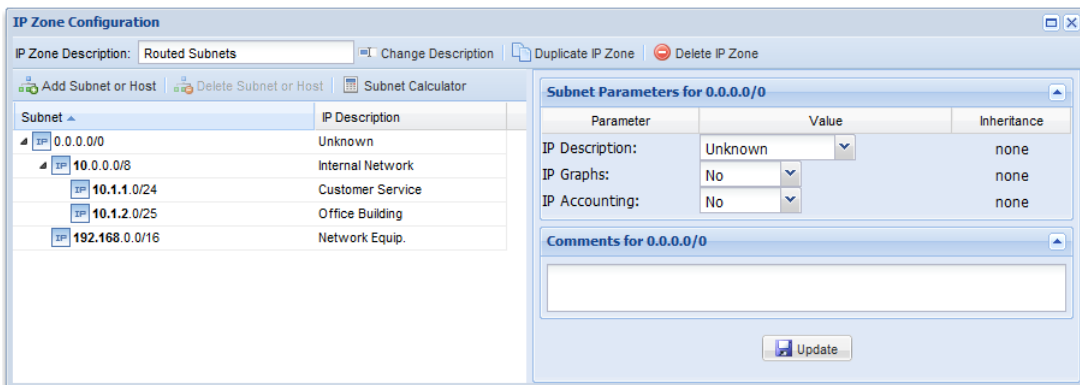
IP Zone Configuration

IP Zone Description: Routed Subnets
Change Description
Duplicate IP Zone
Delete IP Zone

Add Subnet or Host
Delete Subnet or Host
Subnet Calculator

| Subnet | IP Description |
|---|---|
| IP 0.0.0.0/0 | Unknown |
| IP 10.0.0.0/8 | Internal Network |
| IP 10.1.1.0/24 | Customer Service |
| IP 10.1.2.0/25 | Office Building |
| IP 192.168.0.0/16 | Network Equip. |

Subnet Parameters for 0.0.0.0/0

| Parameter | Value | Inheritance |
|---|---|---|
| IP Description: | Unknown | none |
| IP Graphs: | No | none |
| IP Accounting: | No | none |

Comments for 0.0.0.0/0

Update